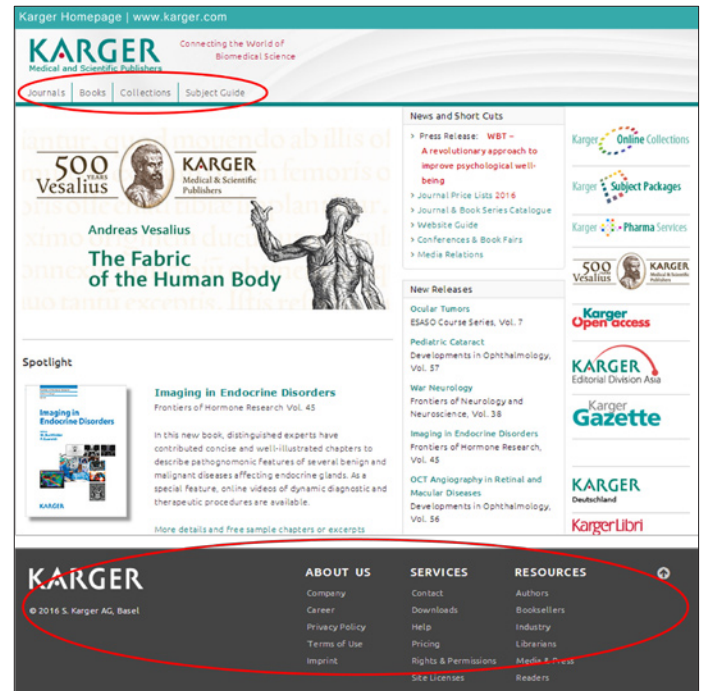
Karger Homepage | www.karger.com

KARGER
Medical and Scientific Publishers

Connecting the World of Biomedical Science

Journals | Books | Collections | Subject Guide

500 YEARS Vesalius

KARGER
Medical & Scientific Publishers

Andreas Vesalius
The Fabric of the Human Body

News and Short Cuts

› Press Release: WBT – A revolutionary approach to improve psychological well-being
› Journal Price Lists 2016
› Journal & Book Series Catalogue
› Website Guide
› Conferences & Book Fairs
› Media Relations

New Releases

Ocular Tumors
ESASO Course Series, Vol. 7

Pediatric Cataract
Developments in Ophthalmology, Vol. 57

War Neurology
Frontiers of Neurology and Neuroscience, Vol. 38

Imaging in Endocrine Disorders
Frontiers of Hormone Research, Vol. 45

OCT Angiography in Retinal and Macular Diseases
Developments in Ophthalmology, Vol. 56

Karger Online Collections

Karger Subject Packages

Karger Pharma Services

500 YEARS Vesalius KARGER Medical & Scientific Publishers

Karger Open access

KARGER Editorial Division Asia

Karger Gazette

KARGER Deutschland

KargerLibri

Spotlight

Imaging in Endocrine Disorders

Imaging in Endocrine Disorders
Frontiers of Hormone Research Vol. 45

In this new book, distinguished experts have contributed concise and well-illustrated chapters to describe pathognomonic features of several benign and malignant diseases affecting endocrine glands. As a special feature, online videos of dynamic diagnostic and therapeutic procedures are available.

More details and free sample chapters or excerpts

KARGER

© 2016 S. Karger AG, Basel

ABOUT US
Company
Career
Privacy Policy
Terms of Use
Imprint

SERVICES
Contact
Downloads
Help
Pricing
Rights & Permissions
Site Licenses

RESOURCES
Authors
Booksellers
Industry
Librarians
Media & Press
Readers